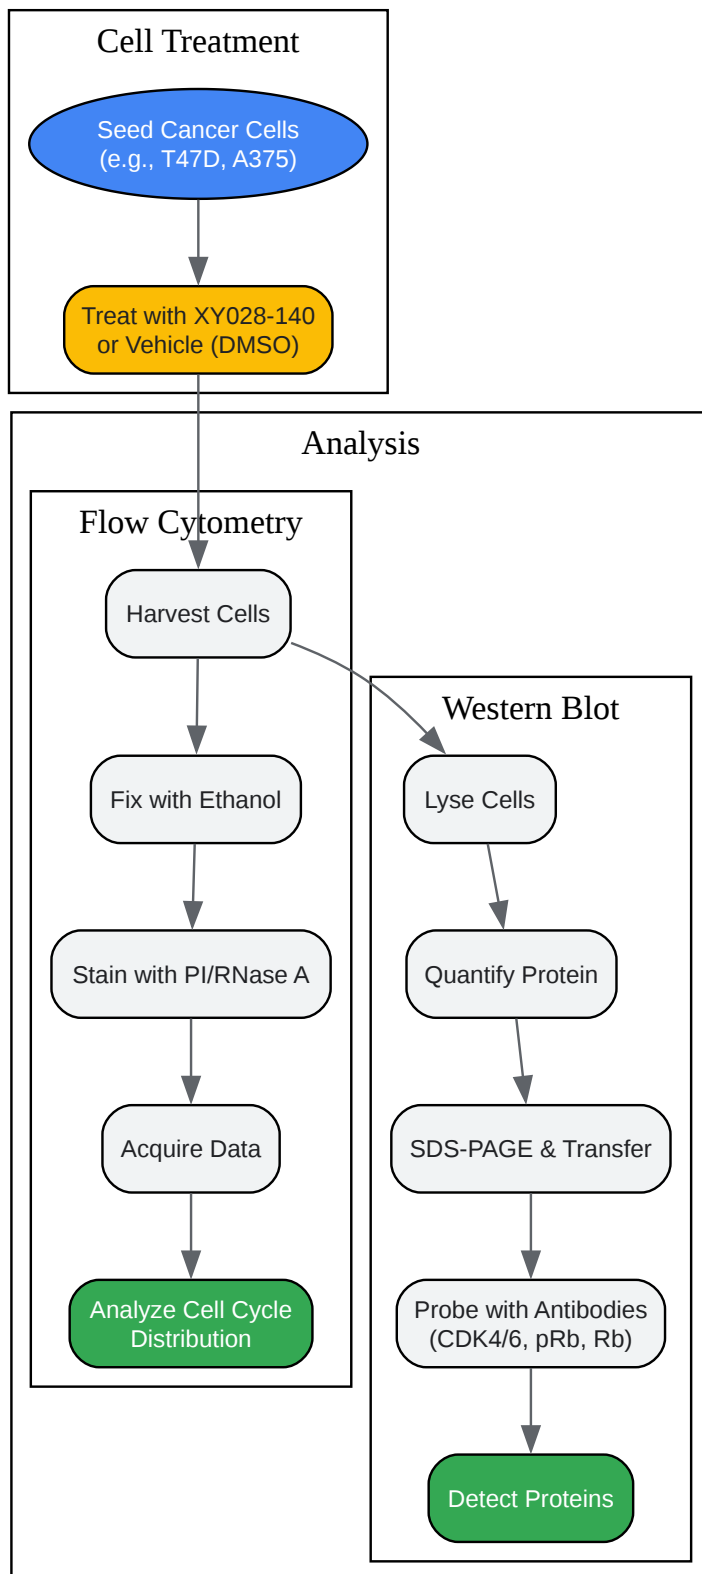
Cell Treatment

Seed Cancer Cells
(e.g., T47D, A375)

Treat with XY028-140
or Vehicle (DMSO)

Analysis

Flow Cytometry

Harvest Cells

Fix with Ethanol

Stain with PI/RNase A

Acquire Data

Analyze Cell Cycle
Distribution

Western Blot

Lyse Cells

Quantify Protein

SDS-PAGE & Transfer

Probe with Antibodies
(CDK4/6, pRb, Rb)

Detect Proteins